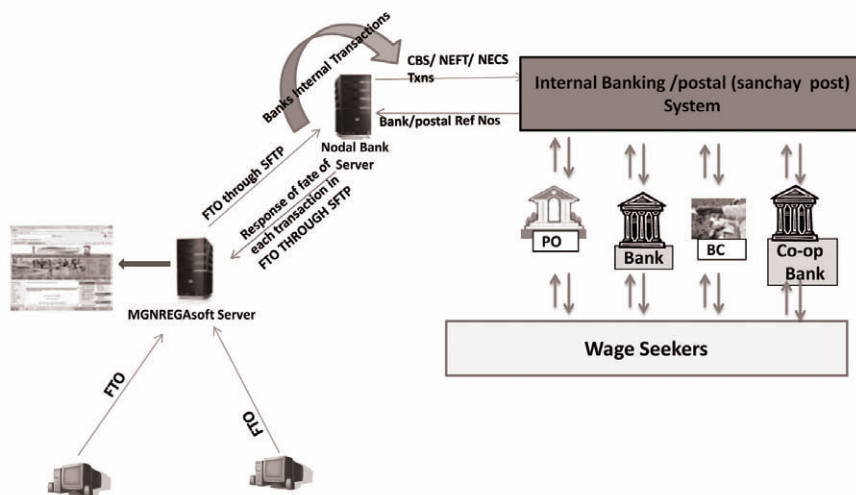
Banks Internal Transactions

CBS/ NEFT/ NECS Txns

Internal Banking /postal (sanchay post) System

Bank/postal Ref Nos

Nodal Bank Server

FTO through SFTP

Response of fate of each transaction in FTO THROUGH SFTP

MGNREGAsoft Server

PO

Bank

BC

Co-op Bank

Wage Seekers

FTO

FTO